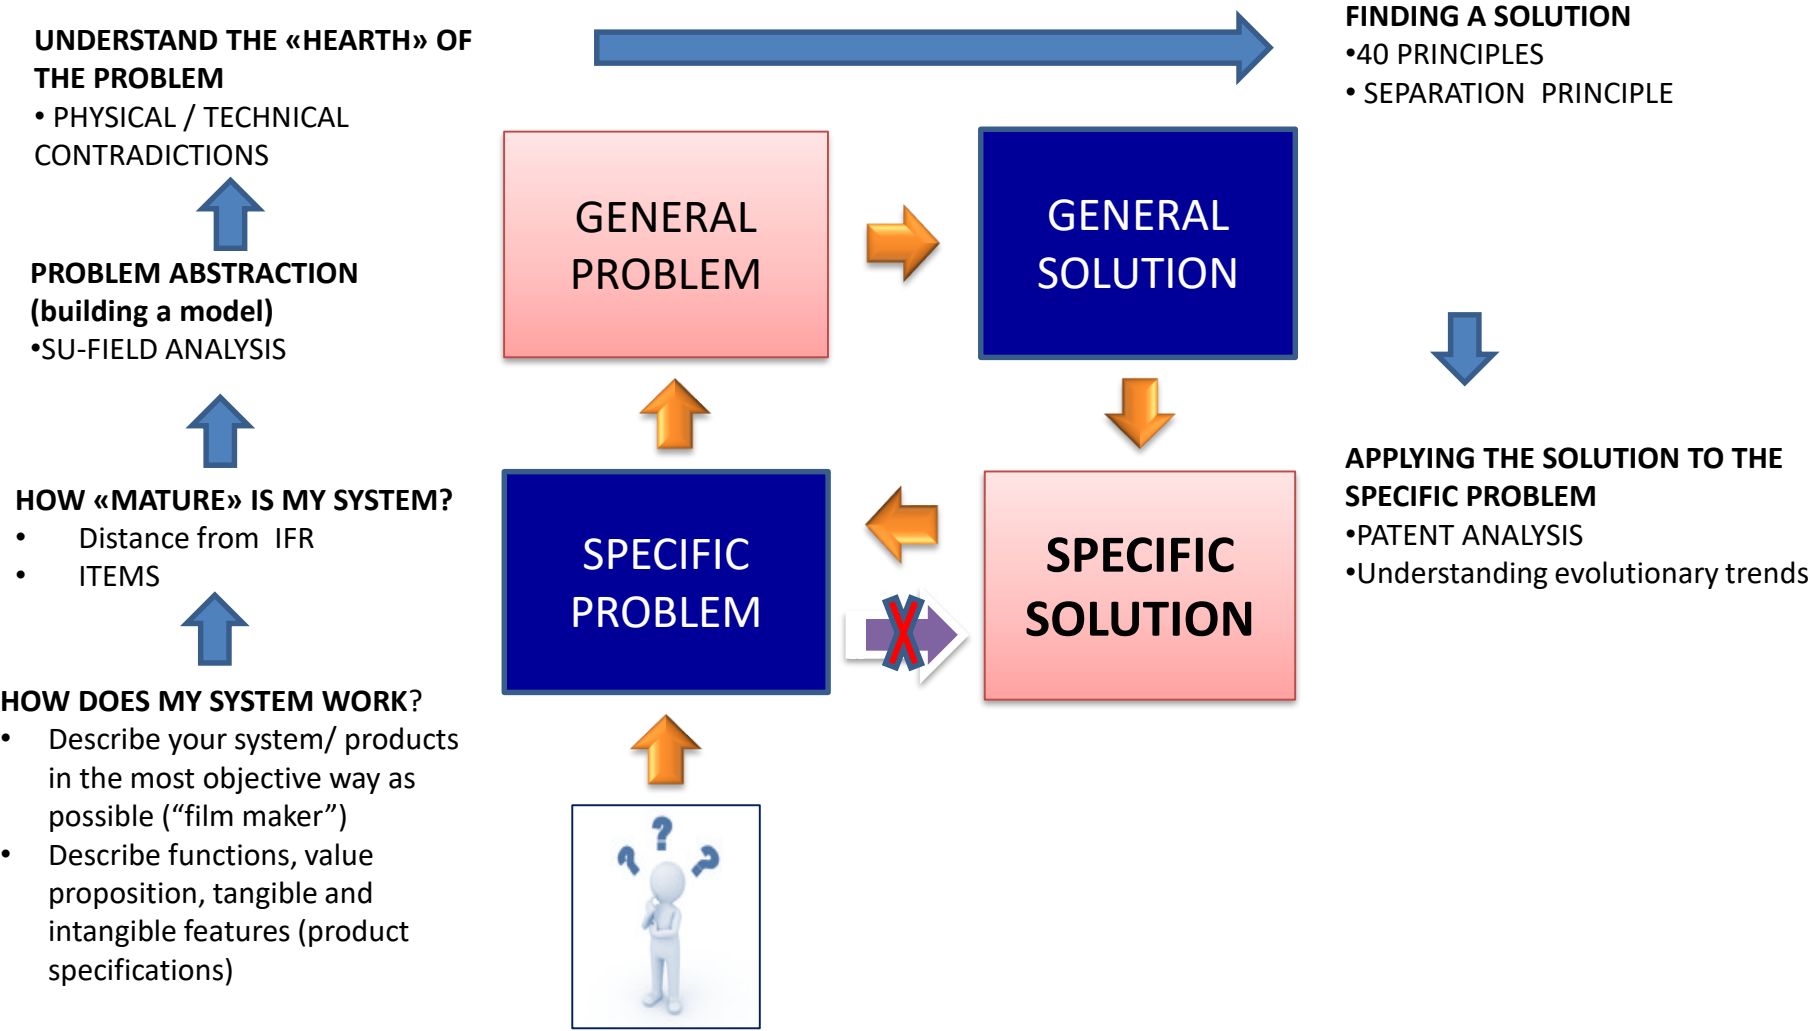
UNDERSTAND THE «HEARTH» OF THE PROBLEM
• PHYSICAL / TECHNICAL CONTRADICTIONS

PROBLEM ABSTRACTION (building a model)
•SU-FIELD ANALYSIS

HOW «MATURE» IS MY SYSTEM?
• Distance from IFR
• ITEMS

HOW DOES MY SYSTEM WORK?
• Describe your system/ products in the most objective way as possible (“film maker”)
• Describe functions, value proposition, tangible and intangible features (product specifications)

GENERAL PROBLEM

GENERAL SOLUTION

SPECIFIC PROBLEM

SPECIFIC SOLUTION

FINDING A SOLUTION
•40 PRINCIPLES
• SEPARATION PRINCIPLE

APPLYING THE SOLUTION TO THE SPECIFIC PROBLEM
•PATENT ANALYSIS
•Understanding evolutionary trends